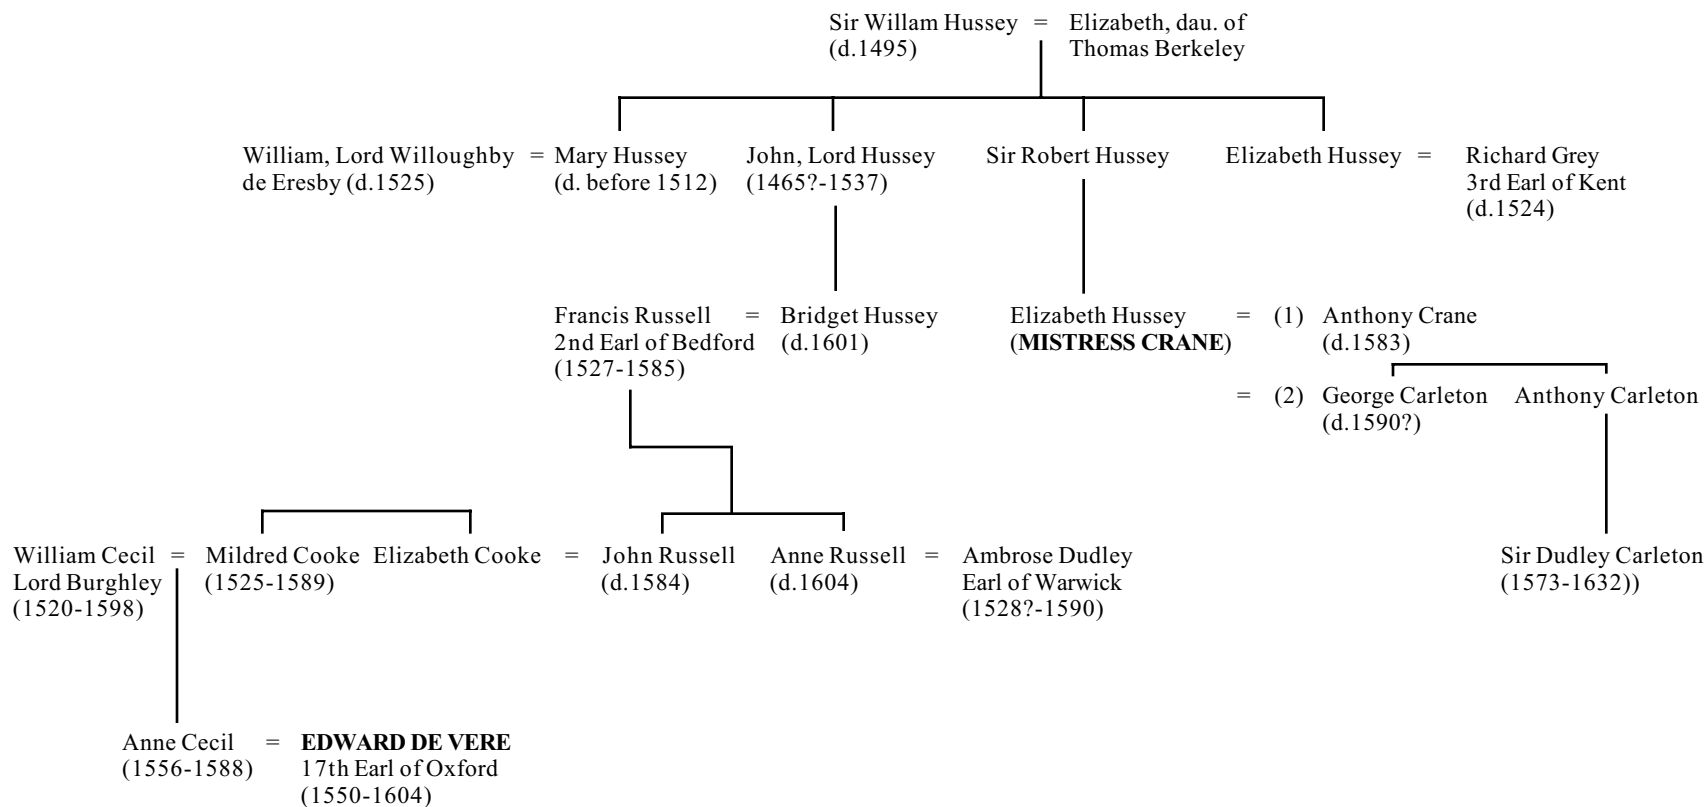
Sir Willam Hussey (d.1495) = Elizabeth, dau. of Thomas Berkeley

William, Lord Willoughby de Eresby (d.1525) = Mary Hussey (d. before 1512)

John, Lord Hussey (1465?-1537)

Sir Robert Hussey

Elizabeth Hussey = Richard Grey 3rd Earl of Kent (d.1524)

Francis Russell 2nd Earl of Bedford (1527-1585) = Bridget Hussey (d.1601)

Elizabeth Hussey (**MISTRESS CRANE**) = (1) Anthony Crane (d.1583)

= (2) George Carleton (d.1590?)

Anthony Carleton

William Cecil Lord Burghley (1520-1598) = Mildred Cooke (1525-1589)

Elizabeth Cooke = John Russell (d.1584)

Anne Russell (d.1604) = Ambrose Dudley Earl of Warwick (1528?-1590)

Sir Dudley Carleton (1573-1632))

Anne Cecil (1556-1588) = **EDWARD DE VERE** 17th Earl of Oxford (1550-1604)